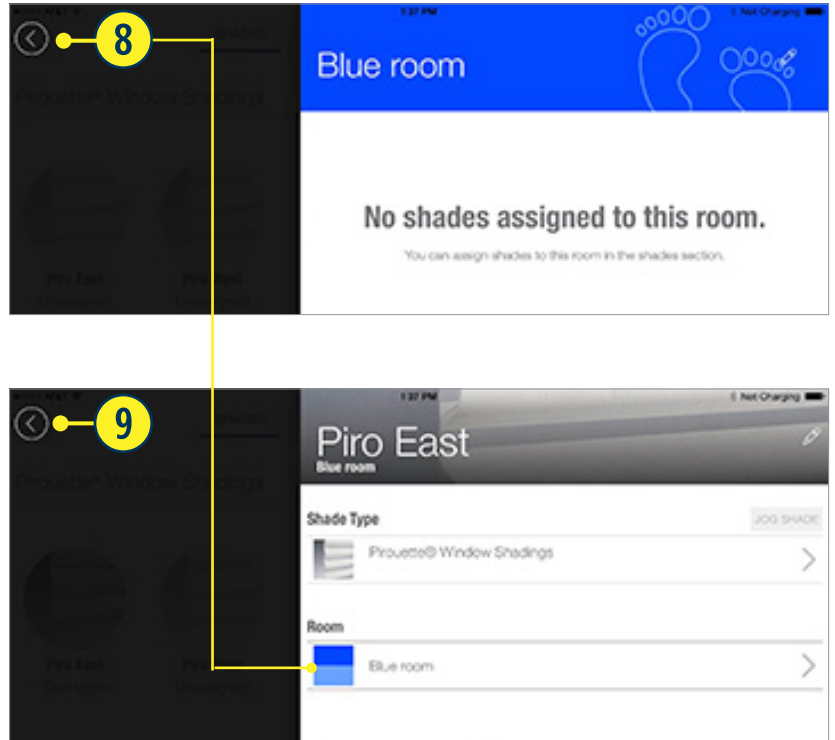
8

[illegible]

Pirouette® Window Shadings

Piro East
Unassigned

Piro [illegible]
Unassigned

1:37 PM

Not Charging

Blue room

No shades assigned to this room.

You can assign shades to this room in the shades section.

9

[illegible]

Pirouette® Window Shadings

Piro East
Blue room

Piro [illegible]
Unassigned

1:37 PM

Not Charging

Piro East
Blue room

Shade Type

JOG SHADE

Pirouette® Window Shadings

Room

Blue room